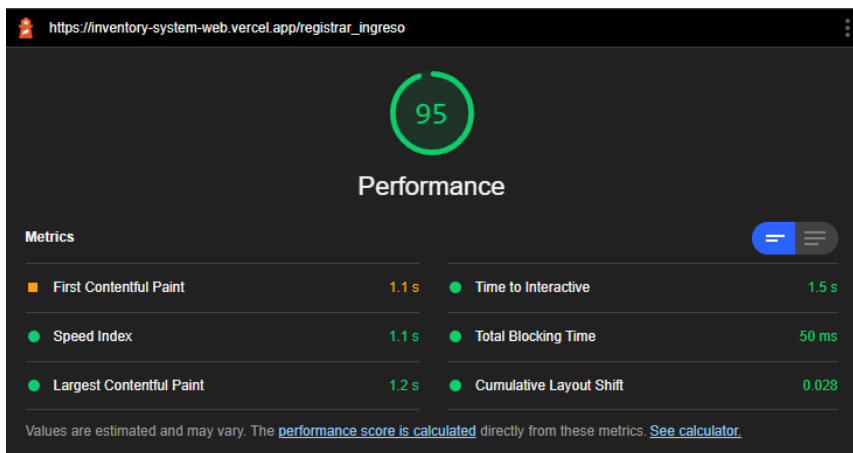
https://inventory-system-web.vercel.app/registrar_ingreso

95

Performance

Metrics

First Contentful Paint 1.1 s

Time to Interactive 1.5 s

Speed Index 1.1 s

Total Blocking Time 50 ms

Largest Contentful Paint 1.2 s

Cumulative Layout Shift 0.028

Values are estimated and may vary. The performance score is calculated directly from these metrics. See calculator.